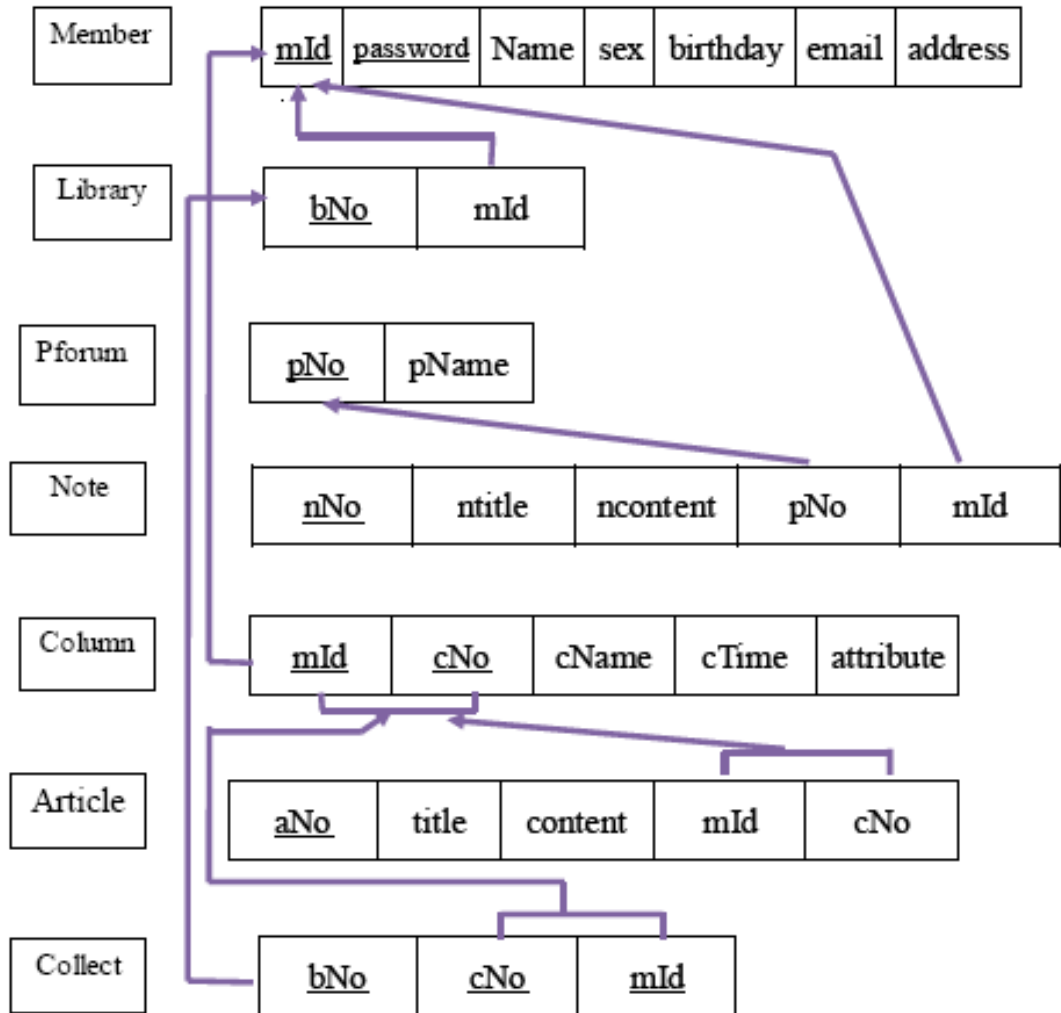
Member

| mId | password | Name | sex | birthday | email | address |
|---|---|---|---|---|---|---|

Library

| bNo | mId |
|---|---|

Pforum

| pNo | pName |
|---|---|

Note

| nNo | ntitle | ncontent | pNo | mId |
|---|---|---|---|---|

Column

| mId | cNo | cName | cTime | attribute |
|---|---|---|---|---|

Article

| aNo | title | content | mId | cNo |
|---|---|---|---|---|

Collect

| bNo | cNo | mId |
|---|---|---|